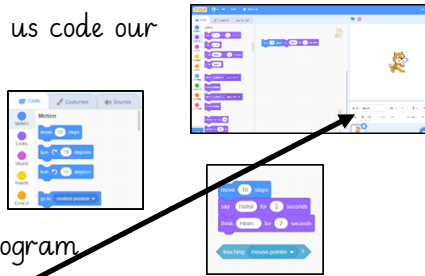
us code our

Code Costumes Sounds

Motion

Motion

Looks

Sound

Events

Control

move 10 steps

turn 15 degrees

turn 15 degrees

go to random position

ogram

move 10 steps

say Hello! for 2 seconds

think Hmm... for 2 seconds

touching mouse-pointer ?